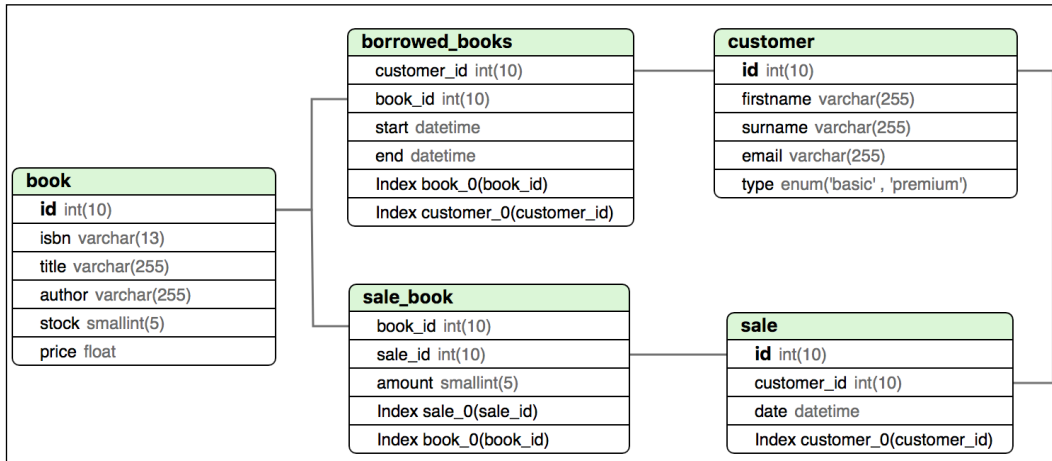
**borrowed_books**
customer_id int(10)
book_id int(10)
start datetime
end datetime
Index book_0(book_id)
Index customer_0(customer_id)

**customer**
**id** int(10)
firstname varchar(255)
surname varchar(255)
email varchar(255)
type enum('basic' , 'premium')

**book**
**id** int(10)
isbn varchar(13)
title varchar(255)
author varchar(255)
stock smallint(5)
price float

**sale_book**
book_id int(10)
sale_id int(10)
amount smallint(5)
Index sale_0(sale_id)
Index book_0(book_id)

**sale**
**id** int(10)
customer_id int(10)
date datetime
Index customer_0(customer_id)